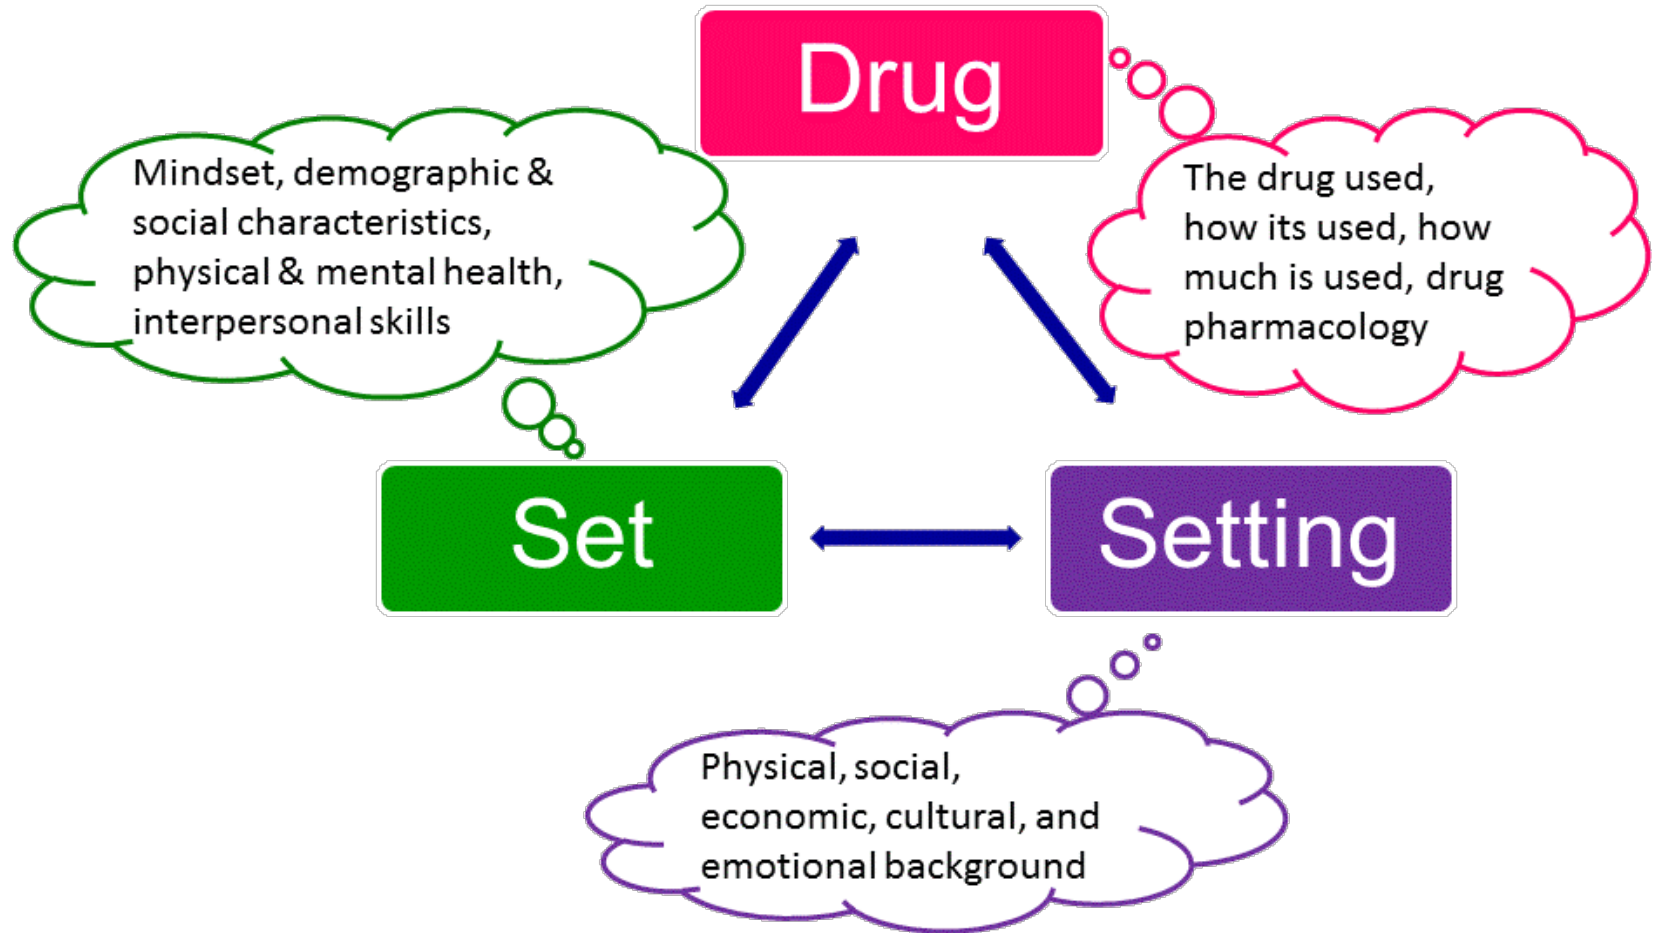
Drug

Mindset, demographic & social characteristics, physical & mental health, interpersonal skills

The drug used, how its used, how much is used, drug pharmacology

Set

Setting

Physical, social, economic, cultural, and emotional background